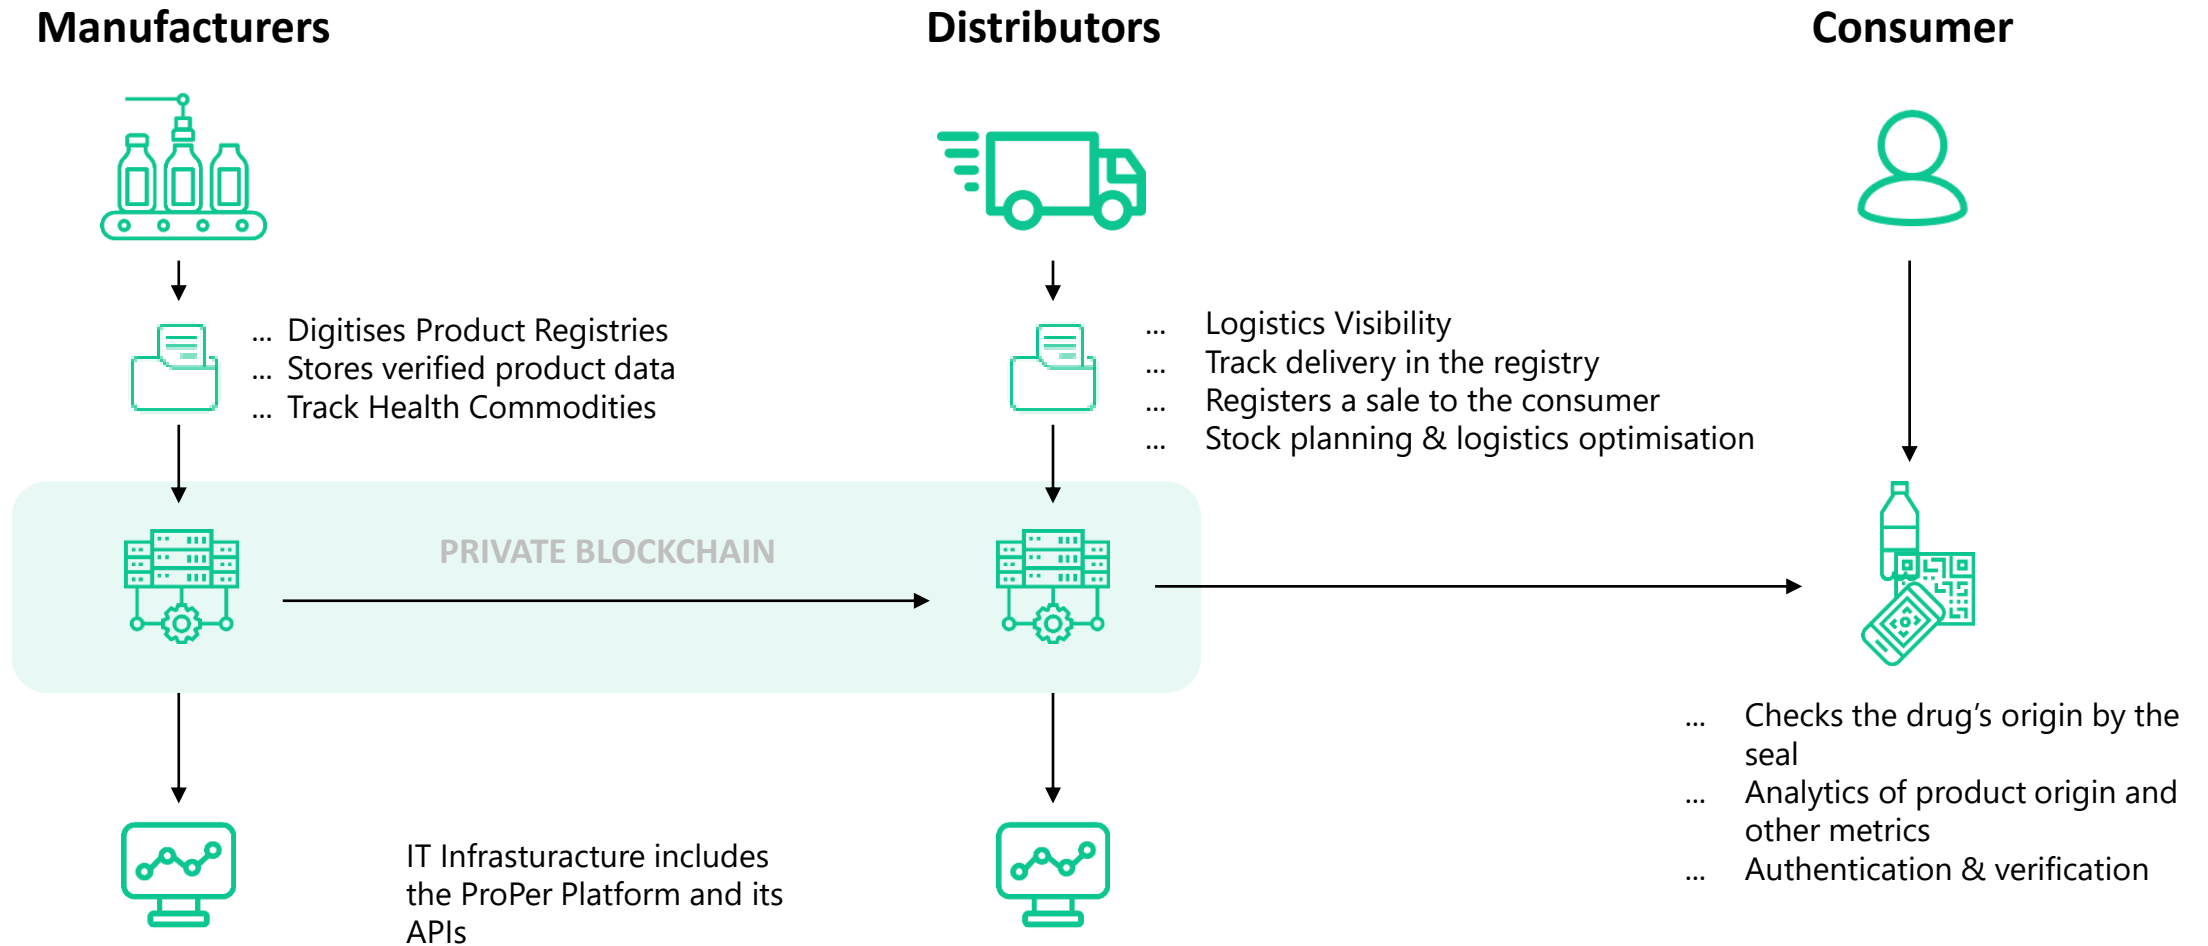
Manufacturers

Distributors

Consumer

... Digitises Product Registries
... Stores verified product data
... Track Health Commodities

... Logistics Visibility
... Track delivery in the registry
... Registers a sale to the consumer
... Stock planning & logistics optimisation

PRIVATE BLOCKCHAIN

... Checks the drug's origin by the seal
... Analytics of product origin and other metrics
... Authentication & verification

IT Infrastucture includes the ProPer Platform and its APIs